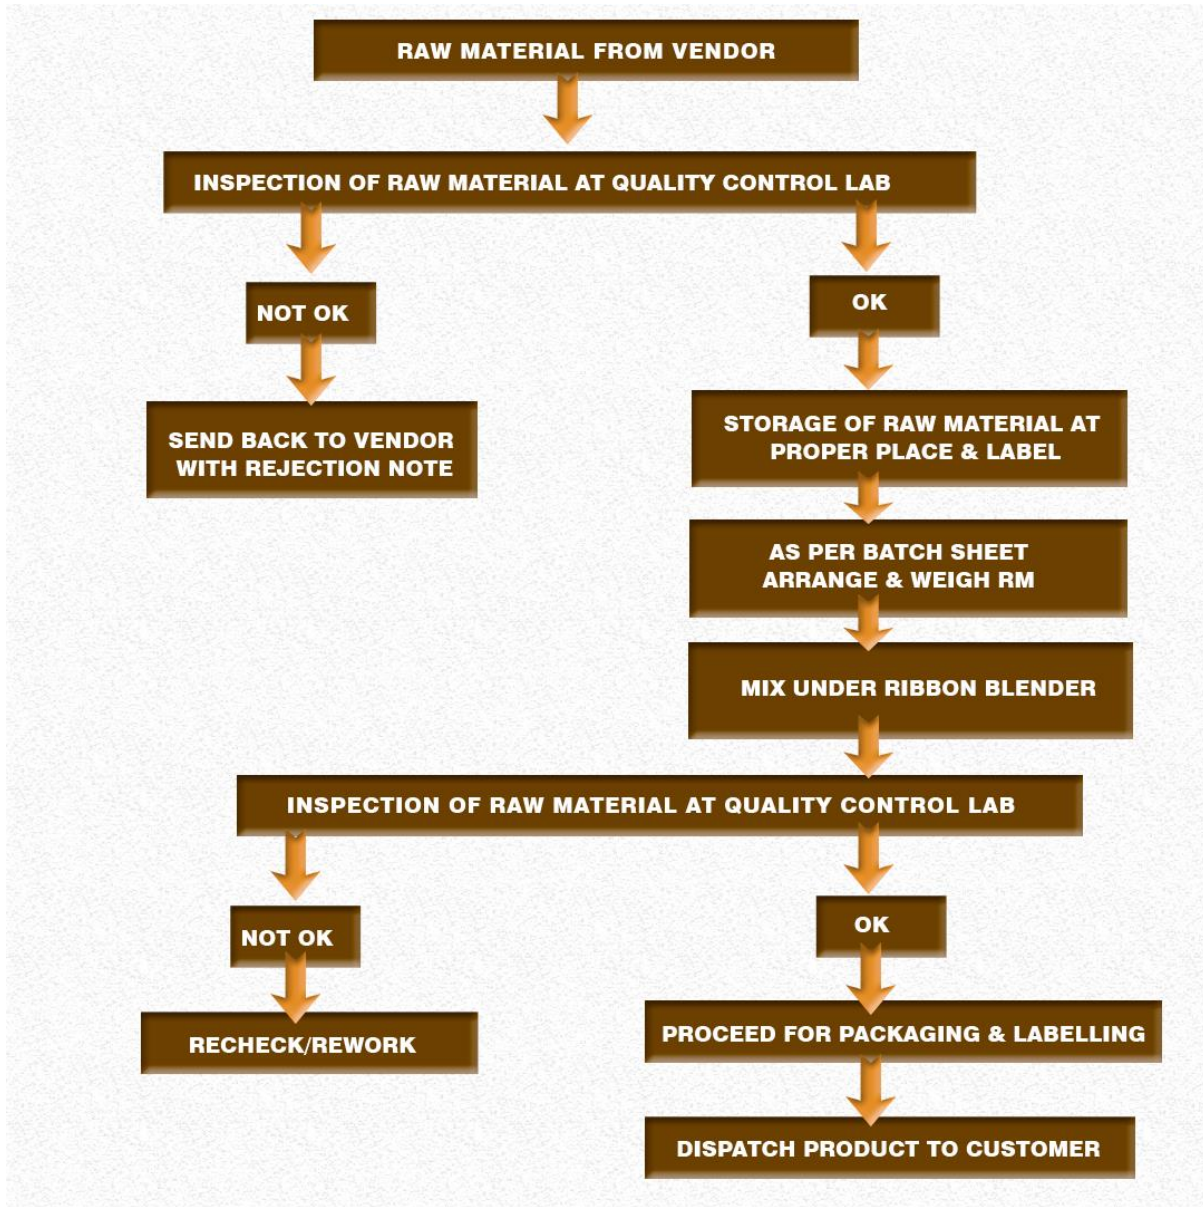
RAW MATERIAL FROM VENDOR

INSPECTION OF RAW MATERIAL AT QUALITY CONTROL LAB

NOT OK

SEND BACK TO VENDOR WITH REJECTION NOTE

OK

STORAGE OF RAW MATERIAL AT PROPER PLACE & LABEL

AS PER BATCH SHEET ARRANGE & WEIGH RM

MIX UNDER RIBBON BLENDER

INSPECTION OF RAW MATERIAL AT QUALITY CONTROL LAB

NOT OK

RECHECK/REWORK

OK

PROCEED FOR PACKAGING & LABELLING

DISPATCH PRODUCT TO CUSTOMER